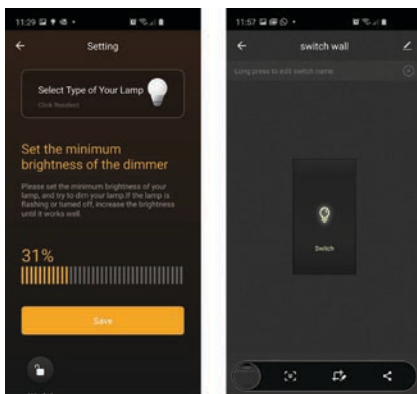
11:29

Setting

Select Type of Your Lamp
Click Reselect

Set the minimum brightness of the dimmer

Please set the minimum brightness of your lamp, and try to dim your lamp.If the lamp is flashing or turned off, increase the brightness until it works well.

31%

Save

11:57

switch wall

Long press to edit switch name

Switch